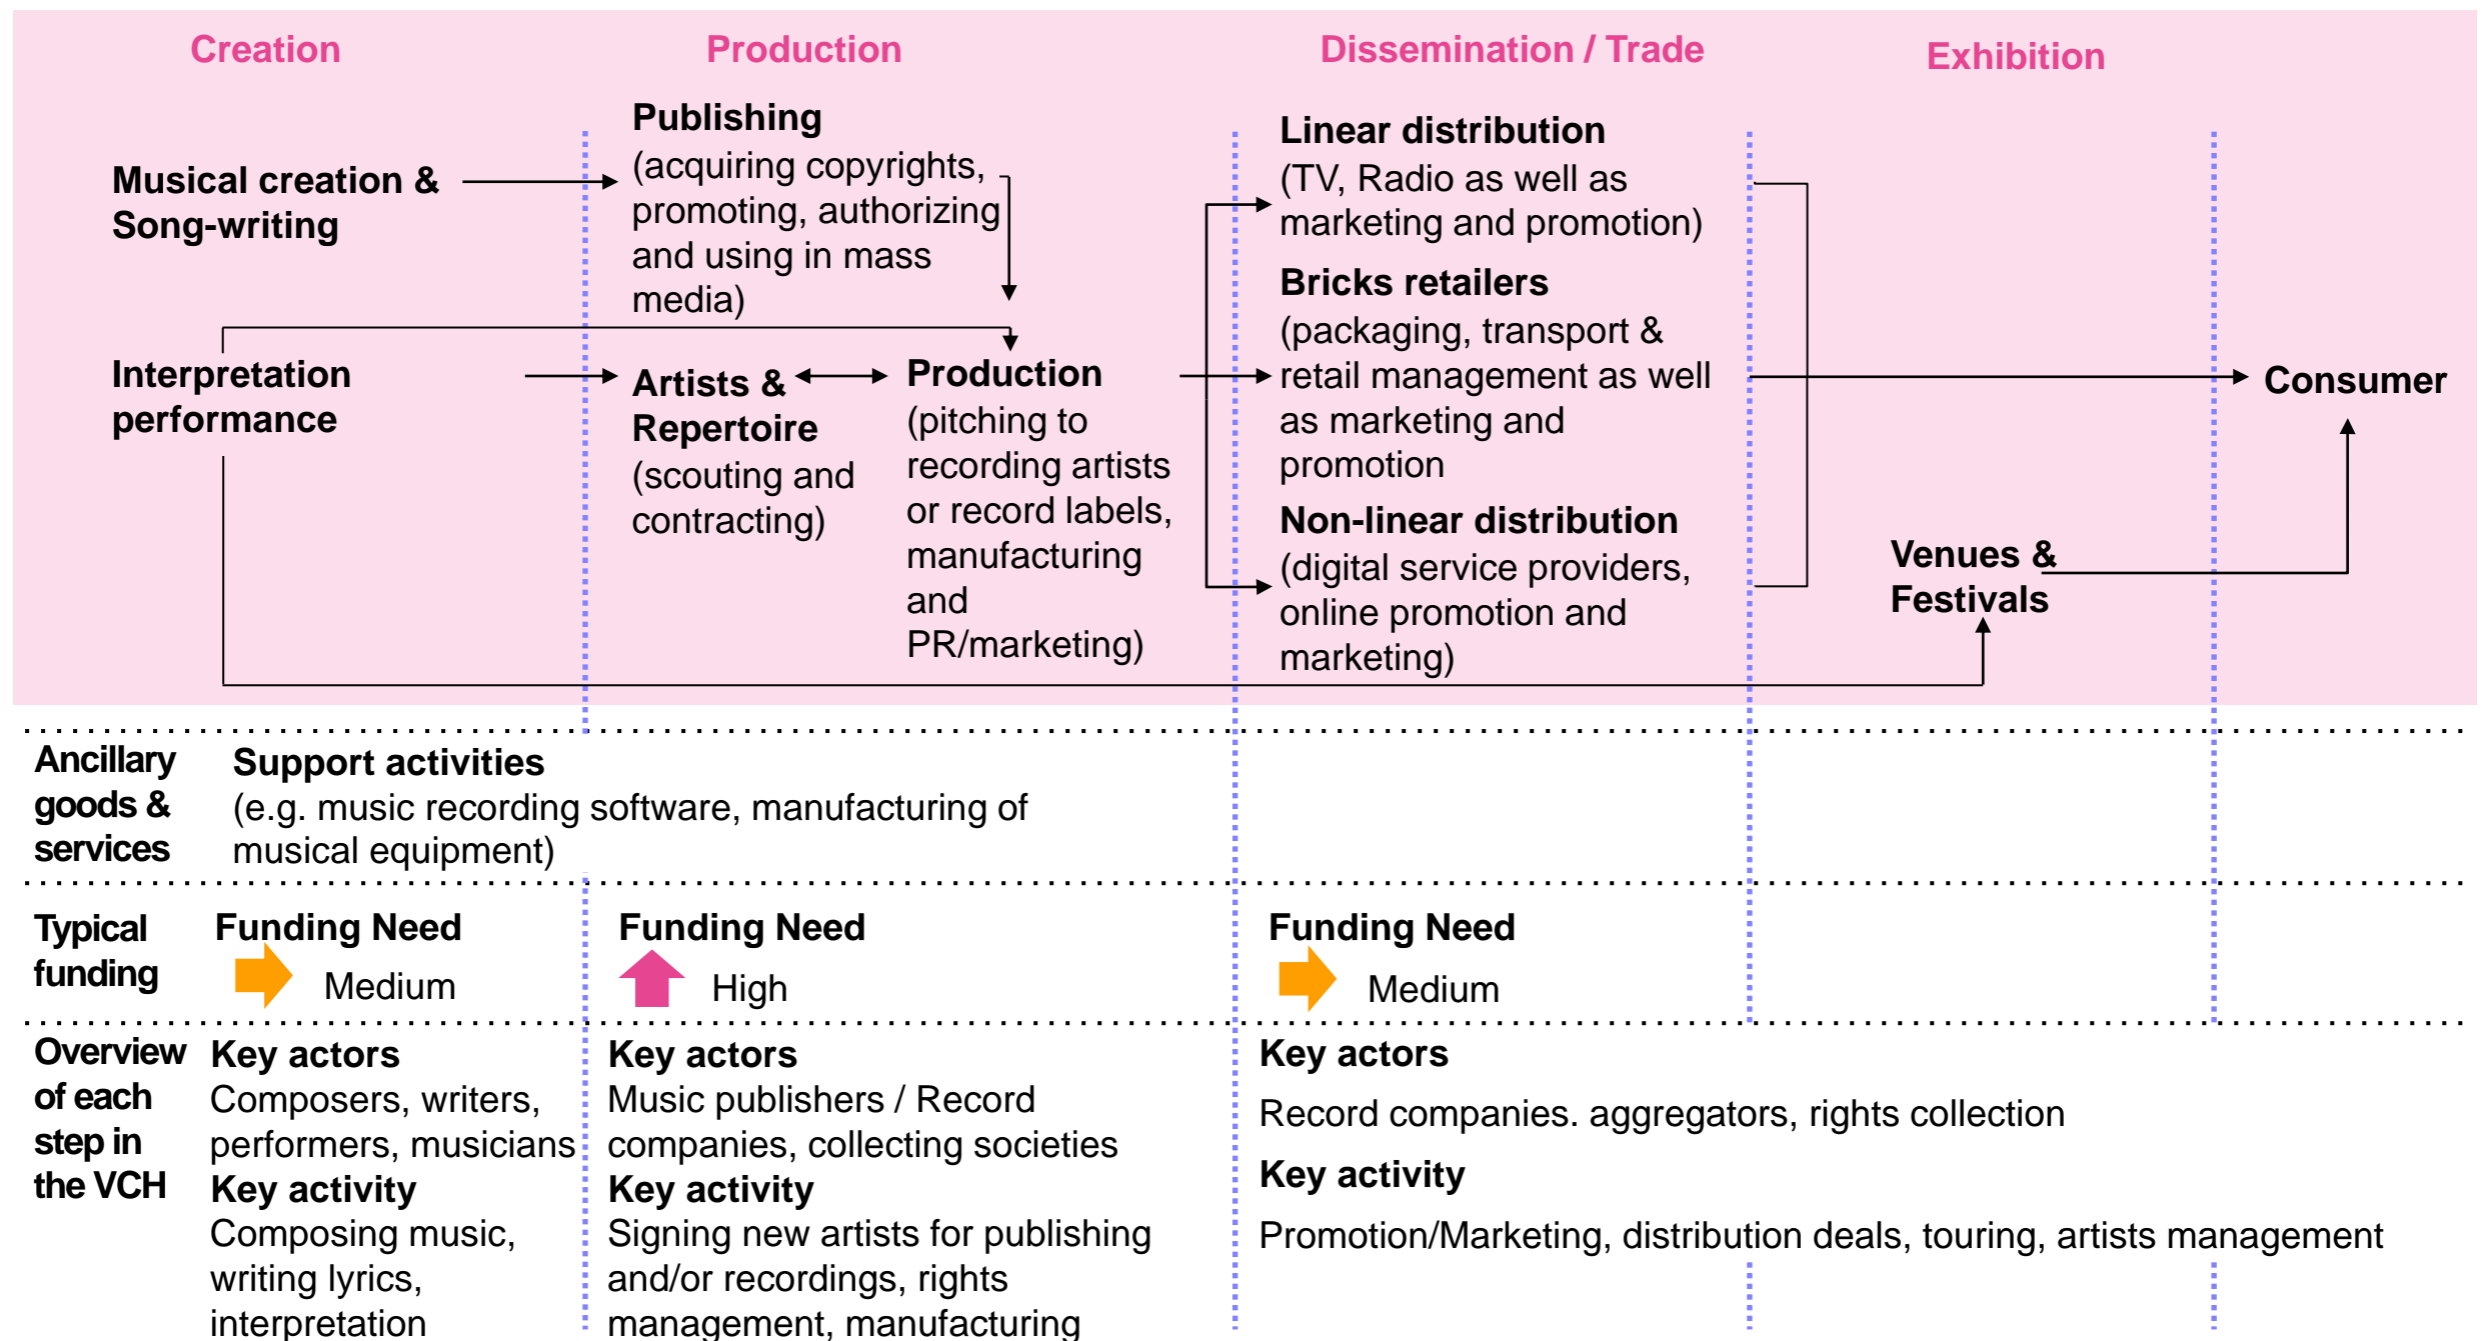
Creation

Production

Dissemination / Trade

Exhibition

Musical creation & Song-writing

Interpretation performance

Publishing (acquiring copyrights, promoting, authorizing and using in mass media)

Artists & Repertoire (scouting and contracting)

Production (pitching to recording artists or record labels, manufacturing and PR/marketing)

Linear distribution (TV, Radio as well as marketing and promotion)

Bricks retailers (packaging, transport & retail management as well as marketing and promotion

Non-linear distribution (digital service providers, online promotion and marketing)

Venues & Festivals

Consumer

Ancillary goods & services

Support activities (e.g. music recording software, manufacturing of musical equipment)

Typical funding

Funding Need Medium

Funding Need High

Funding Need Medium

Overview of each step in the VCH

Key actors Composers, writers, performers, musicians

Key activity Composing music, writing lyrics, interpretation

Key actors Music publishers / Record companies, collecting societies

Key activity Signing new artists for publishing and/or recordings, rights management, manufacturing

Key actors

Record companies. aggregators, rights collection

Key activity

Promotion/Marketing, distribution deals, touring, artists management